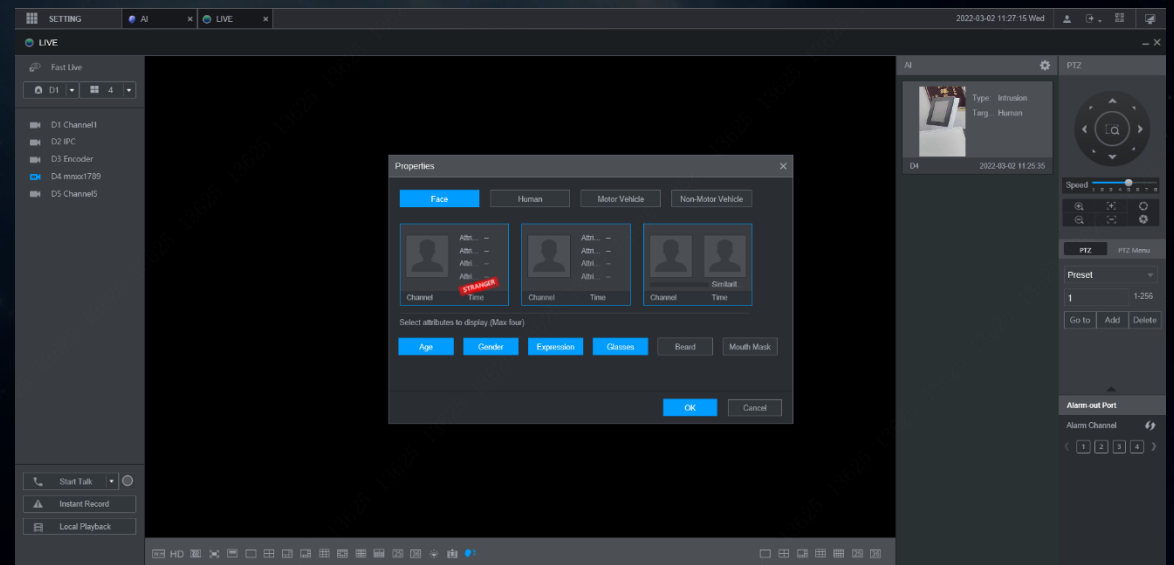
SETTING AI LIVE 2022-03-02 11:27:15 Wed

LIVE

Fast Live

D1 4

D1 Channel1
D2 IPC
D3 Encoder
D4 mnxx1789
D5 Channel5

Start Talk
Instant Record
Local Playback

HD

AI

Type: Intrusion
Targ... Human

D4 2022-03-02 11:25:35

PTZ

Speed

PTZ PTZ Menu

Preset

1 1-256

Go to Add Delete

Alarm out Port

Alarm Channel

1 2 3 4

Properties

Face Human Motor Vehicle Non-Motor Vehicle

Attri... --
Attri... --
Attri... --
Attri... --
STRANGER
Channel Time

Attri... --
Attri... --
Attri... --
Attri... --
Channel Time

Similarit...
Channel Time

Select attributes to display (Max four)

Age Gender Expression Glasses Beard Mouth Mask

OK Cancel